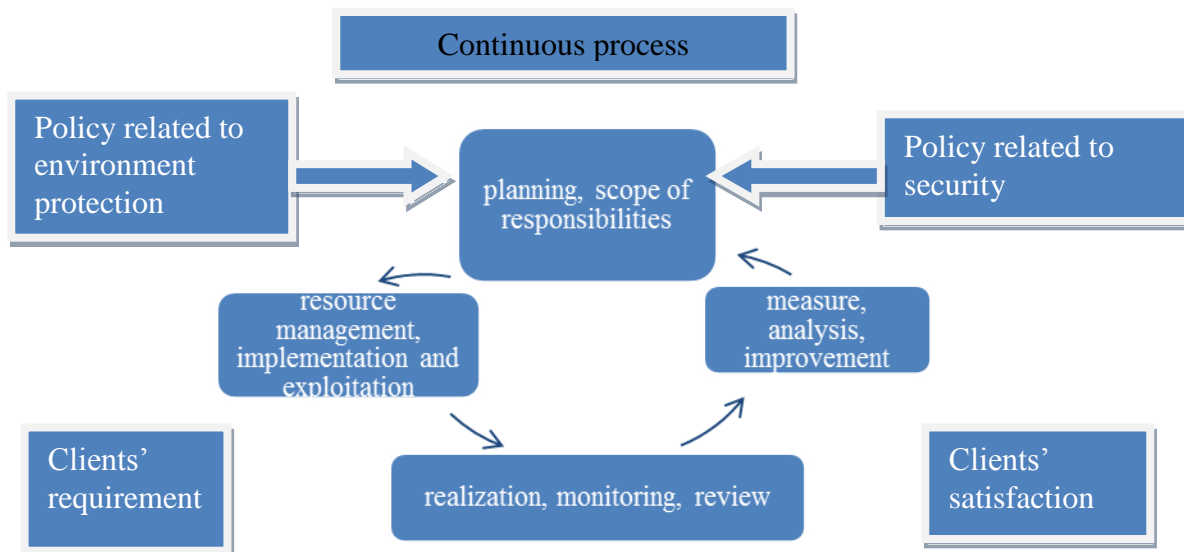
Continuous process

Policy related to environment protection

planning, scope of responsibilities

Policy related to security

resource management, implementation and exploitation

measure, analysis, improvement

Clients' requirement

realization, monitoring, review

Clients' satisfaction